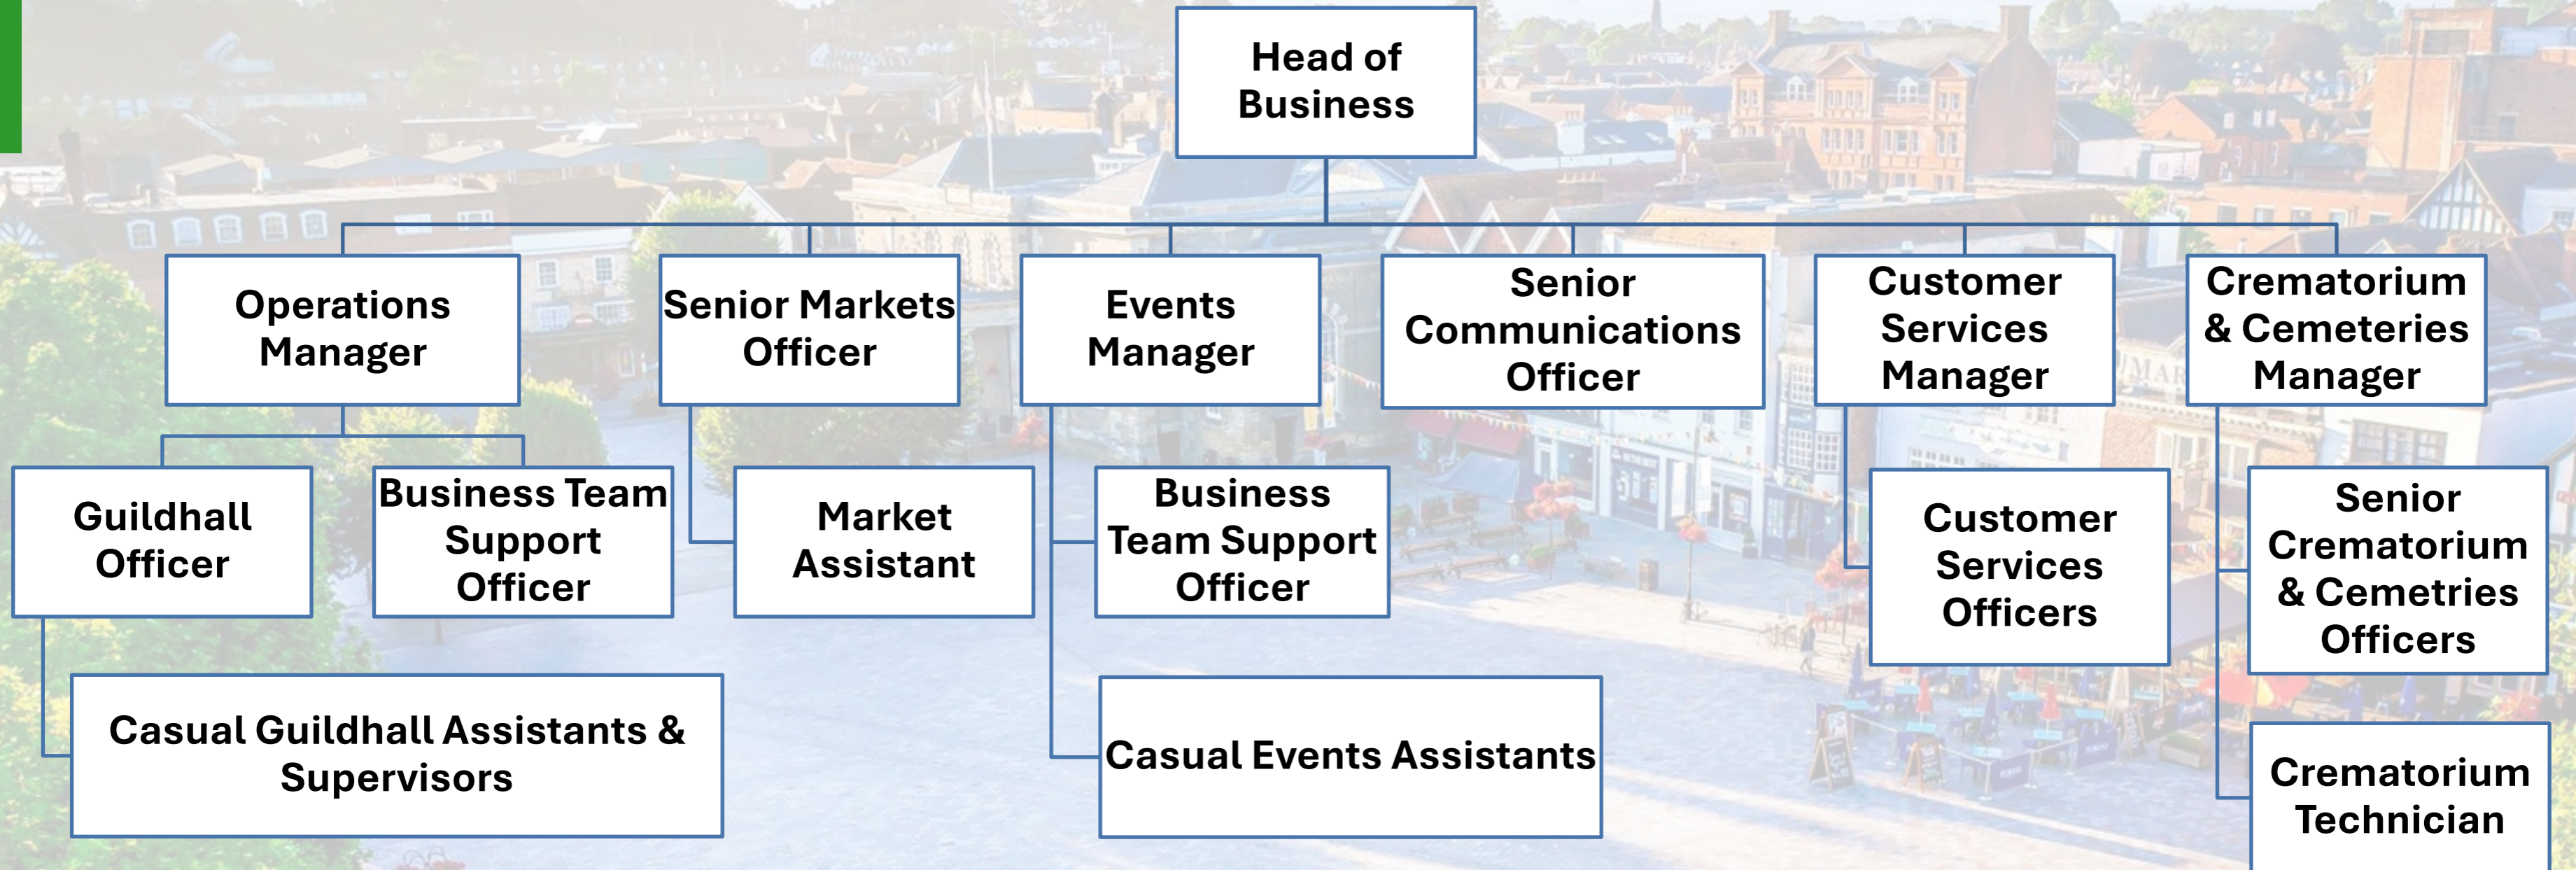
Head of Business

Operations Manager

Senior Markets Officer

Events Manager

Senior Communications Officer

Customer Services Manager

Crematorium & Cemeteries Manager

Guildhall Officer

Business Team Support Officer

Market Assistant

Business Team Support Officer

Customer Services Officers

Senior Crematorium & Cemetries Officers

Casual Guildhall Assistants & Supervisors

Casual Events Assistants

Crematorium Technician